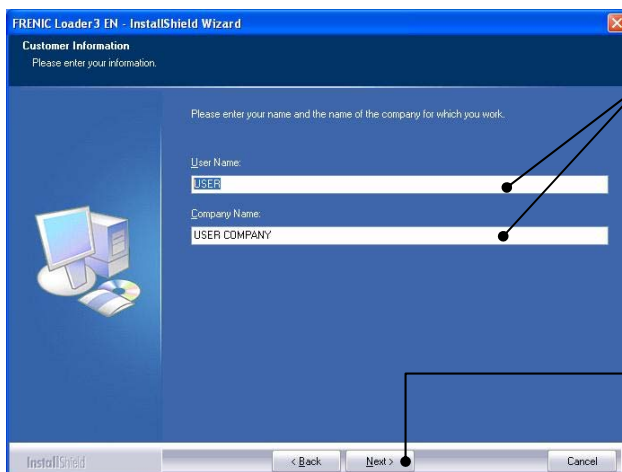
FRENIC Loader3 EN - InstallShield Wizard

Customer Information
Please enter your information.

Please enter your name and the name of the company for which you work.

User Name:
USER

Company Name:
USER COMPANY

InstallShield

< Back
Next >
Cancel